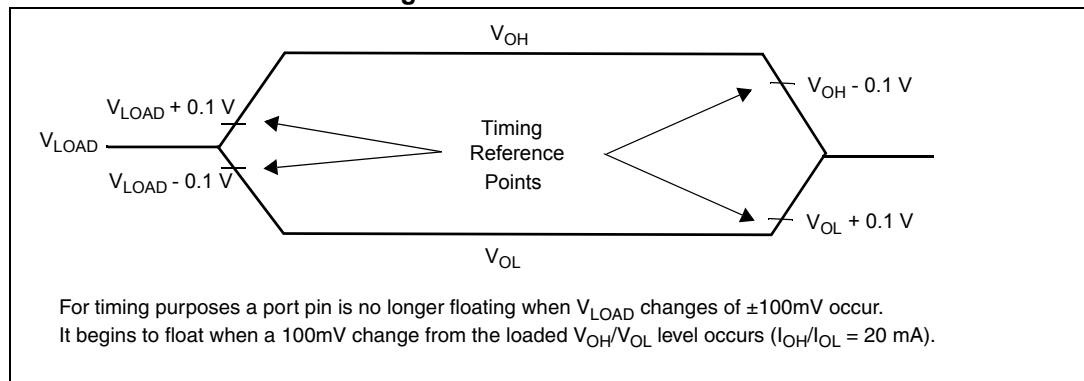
$V_{OH}$

$V_{LOAD} + 0.1\ V$

$V_{OH} - 0.1\ V$

$V_{LOAD}$

Timing Reference Points

$V_{LOAD} - 0.1\ V$

$V_{OL} + 0.1\ V$

$V_{OL}$

For timing purposes a port pin is no longer floating when $V_{LOAD}$ changes of ±100mV occur.
It begins to float when a 100mV change from the loaded $V_{OH}/V_{OL}$ level occurs ($I_{OH}/I_{OL}$ = 20 mA).